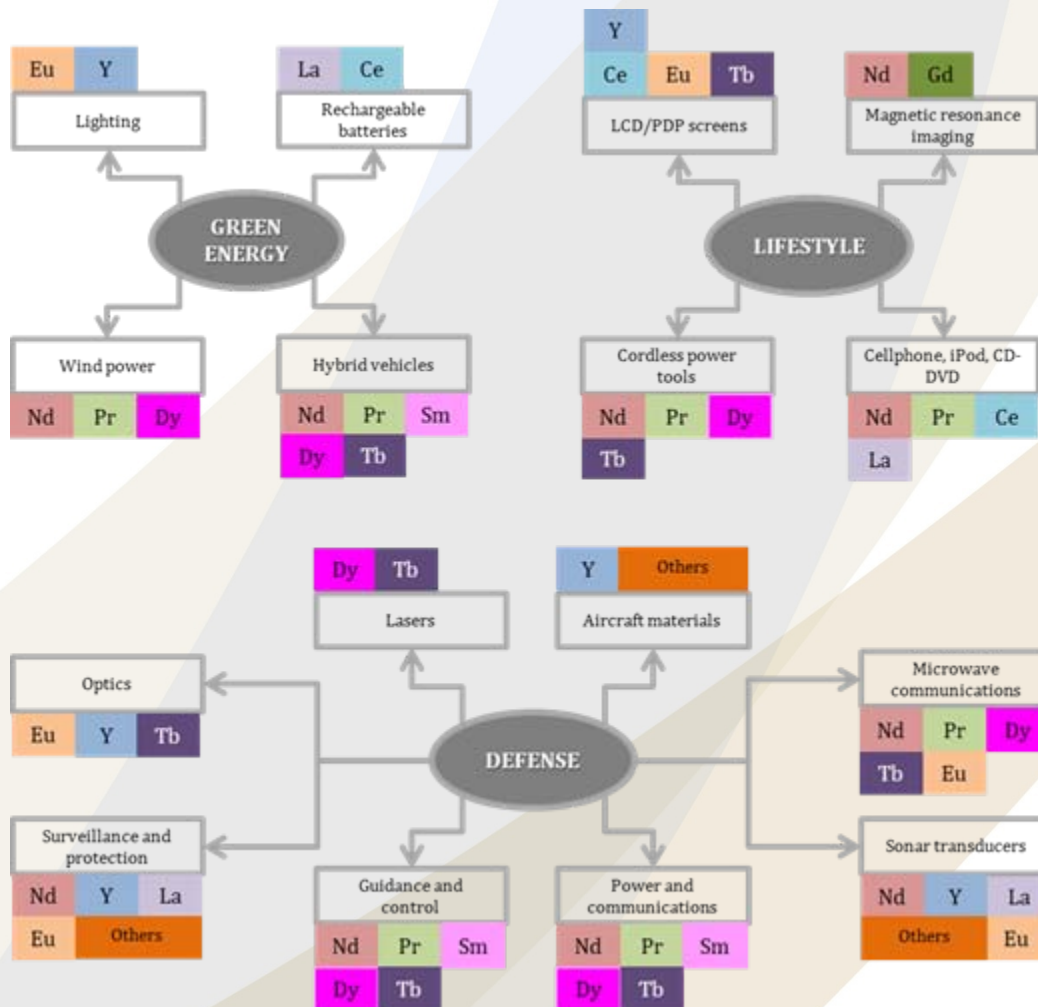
Eu Y

Lighting

La Ce

Rechargeable batteries

GREEN ENERGY

Wind power

Nd Pr Dy

Hybrid vehicles

Nd Pr Sm

Dy Tb

Y

Ce Eu Tb

LCD/PDP screens

Nd Gd

Magnetic resonance imaging

LIFESTYLE

Cordless power tools

Nd Pr Dy

Tb

Cellphone, iPod, CD-DVD

Nd Pr Ce

La

Dy Tb

Lasers

Y Others

Aircraft materials

Optics

Eu Y Tb

Microwave communications

Nd Pr Dy

Tb Eu

DEFENSE

Surveillance and protection

Nd Y La

Eu Others

Guidance and control

Nd Pr Sm

Dy Tb

Power and communications

Nd Pr Sm

Dy Tb

Sonar transducers

Nd Y La

Others Eu